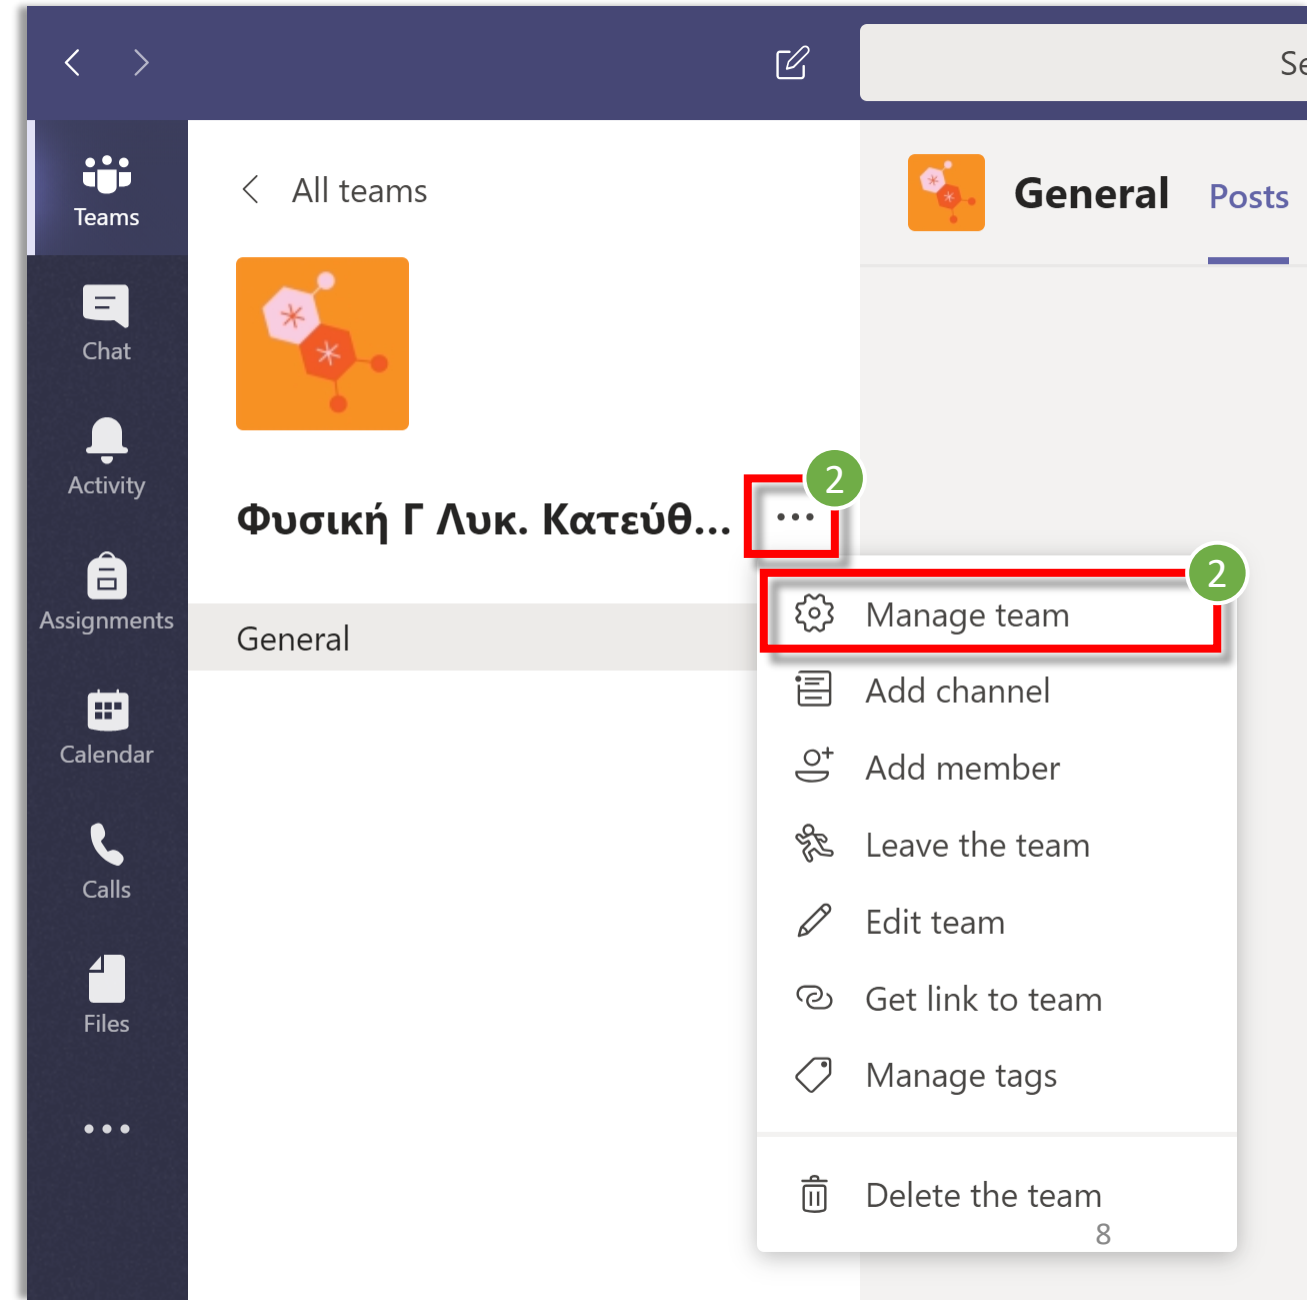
Se

Teams

Chat

Activity

Assignments

Calendar

Calls

Files

...

All teams

Φυσική Γ Λυκ. Κατεύθ...

...

2

General

General

Posts

2

Manage team

Add channel

Add member

Leave the team

Edit team

Get link to team

Manage tags

Delete the team

8